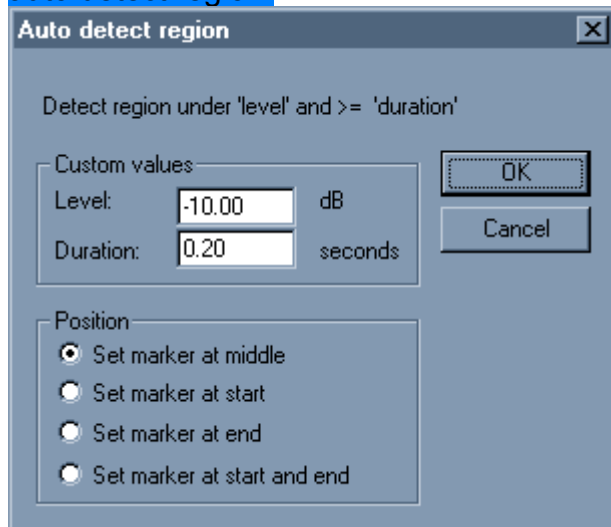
Auto detect region

Detect region under 'level' and >= 'duration'

Custom values
Level: -10.00 dB
Duration: 0.20 seconds

OK
Cancel

Position
Set marker at middle
Set marker at start
Set marker at end
Set marker at start and end